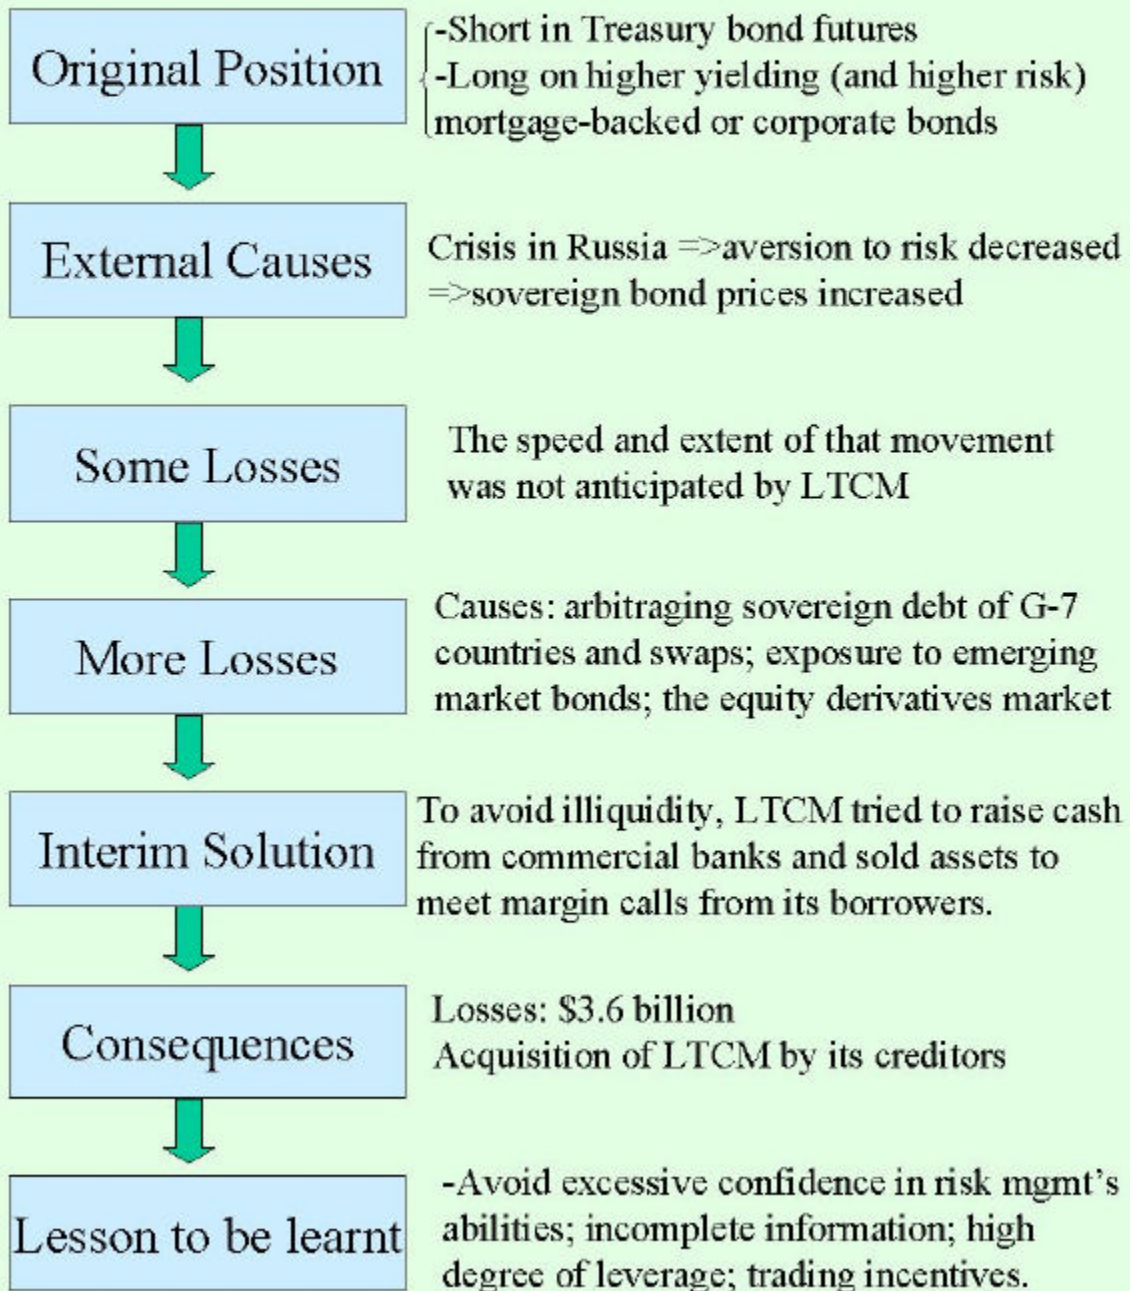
Original Position

-Short in Treasury bond futures
-Long on higher yielding (and higher risk) mortgage-backed or corporate bonds

External Causes

Crisis in Russia =>aversion to risk decreased =>sovereign bond prices increased

Some Losses

The speed and extent of that movement was not anticipated by LTCM

More Losses

Causes: arbitraging sovereign debt of G-7 countries and swaps; exposure to emerging market bonds; the equity derivatives market

Interim Solution

To avoid illiquidity, LTCM tried to raise cash from commercial banks and sold assets to meet margin calls from its borrowers.

Consequences

Losses: \$3.6 billion
Acquisition of LTCM by its creditors

Lesson to be learnt

-Avoid excessive confidence in risk mgmt's abilities; incomplete information; high degree of leverage; trading incentives.